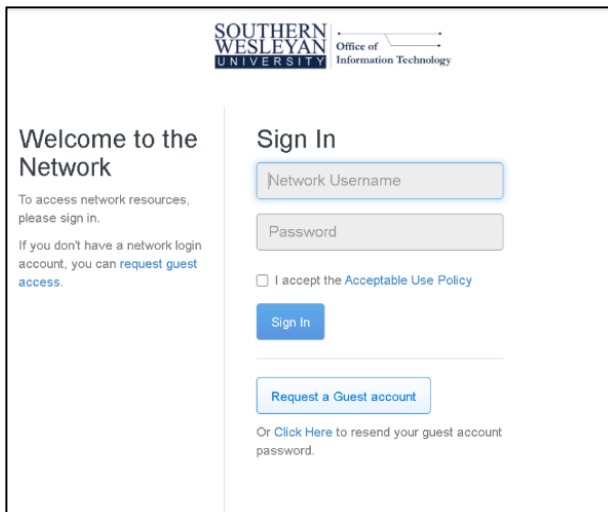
SOUTHERN WESLEYAN UNIVERSITY Office of Information Technology

Welcome to the Network

To access network resources, please sign in.

If you don't have a network login account, you can request guest access.

Sign In

Network Username

Password

I accept the Acceptable Use Policy

Sign In

Request a Guest account

Or Click Here to resend your guest account password.